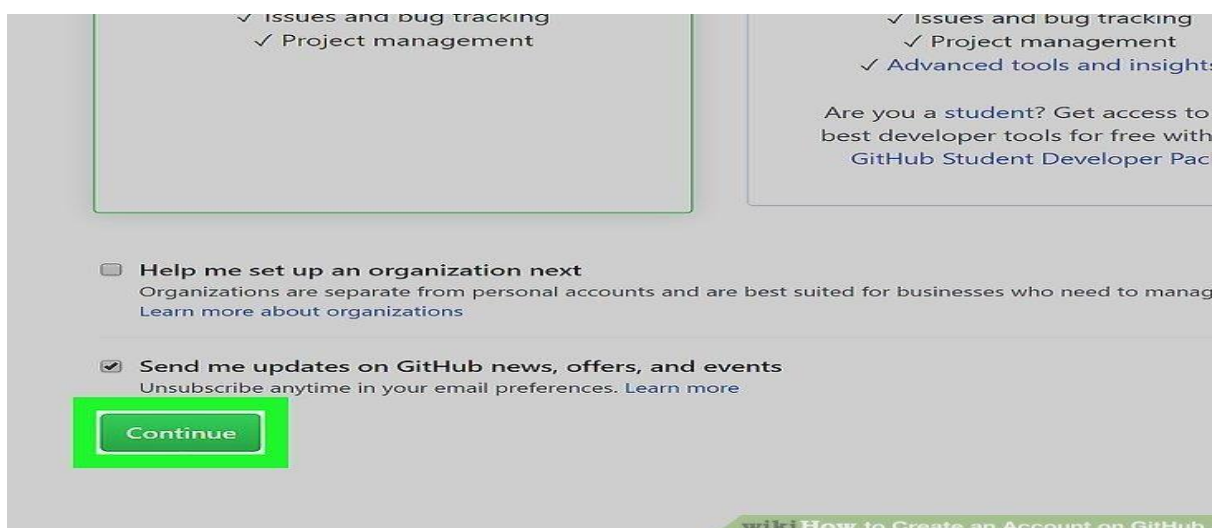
✓ Issues and bug tracking
✓ Project management

✓ Issues and bug tracking
✓ Project management
✓ Advanced tools and insights

Are you a student? Get access to
best developer tools for free with
GitHub Student Developer Pac

Help me set up an organization next
Organizations are separate from personal accounts and are best suited for businesses who need to manag
Learn more about organizations

Send me updates on GitHub news, offers, and events
Unsubscribe anytime in your email preferences. Learn more

Continue

wikiHow to Create an Account on GitHub